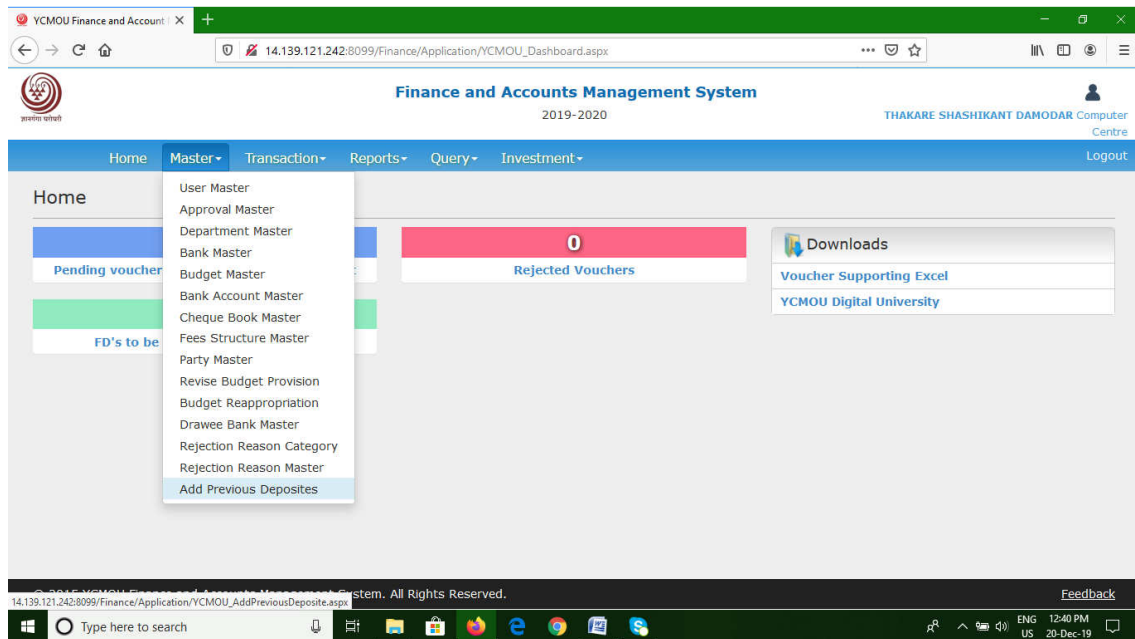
YCMOU Finance and Account | ×
14.139.121.242:8099/Finance/Application/YCMOU_Dashboard.aspx

ज्ञानगंगा घरोघरी

Finance and Accounts Management System
2019-2020

THAKARE SHASHIKANT DAMODAR Computer Centre

Home Master Transaction Reports Query Investment Logout

Home

User Master
Approval Master
Department Master
Bank Master
Budget Master
Bank Account Master
Cheque Book Master
Fees Structure Master
Party Master
Revise Budget Provision
Budget Reappropriation
Drawee Bank Master
Rejection Reason Category
Rejection Reason Master
Add Previous Deposites

Pending voucher

FD's to be

0
Rejected Vouchers

Downloads
Voucher Supporting Excel
YCMOU Digital University

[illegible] stem. All Rights Reserved.
14.139.121.242:8099/Finance/Application/YCMOU_AddPreviousDeposite.aspx

Feedback

Type here to search
ENG US 12:40 PM 20-Dec-19